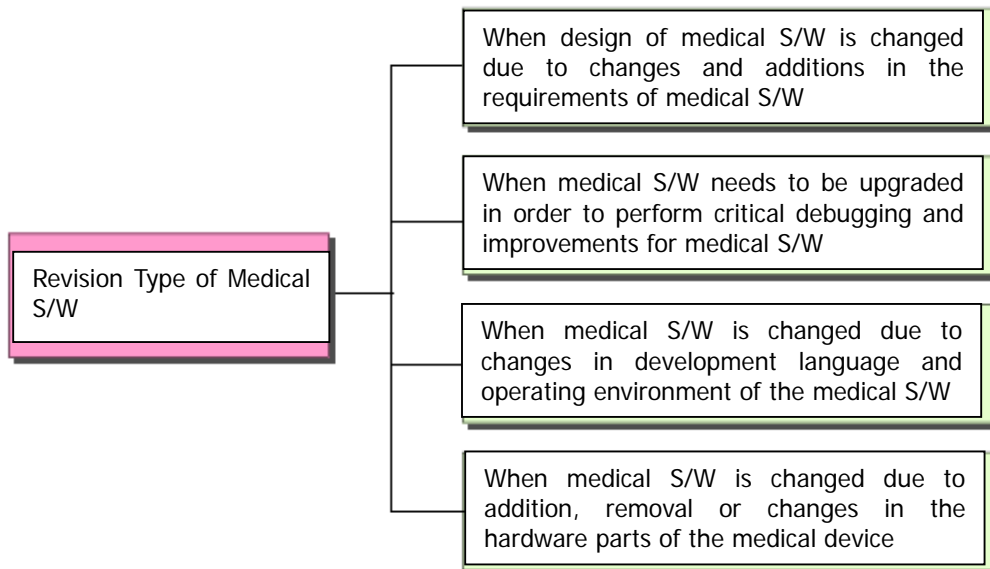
Revision Type of Medical S/W

When design of medical S/W is changed due to changes and additions in the requirements of medical S/W

When medical S/W needs to be upgraded in order to perform critical debugging and improvements for medical S/W

When medical S/W is changed due to changes in development language and operating environment of the medical S/W

When medical S/W is changed due to addition, removal or changes in the hardware parts of the medical device